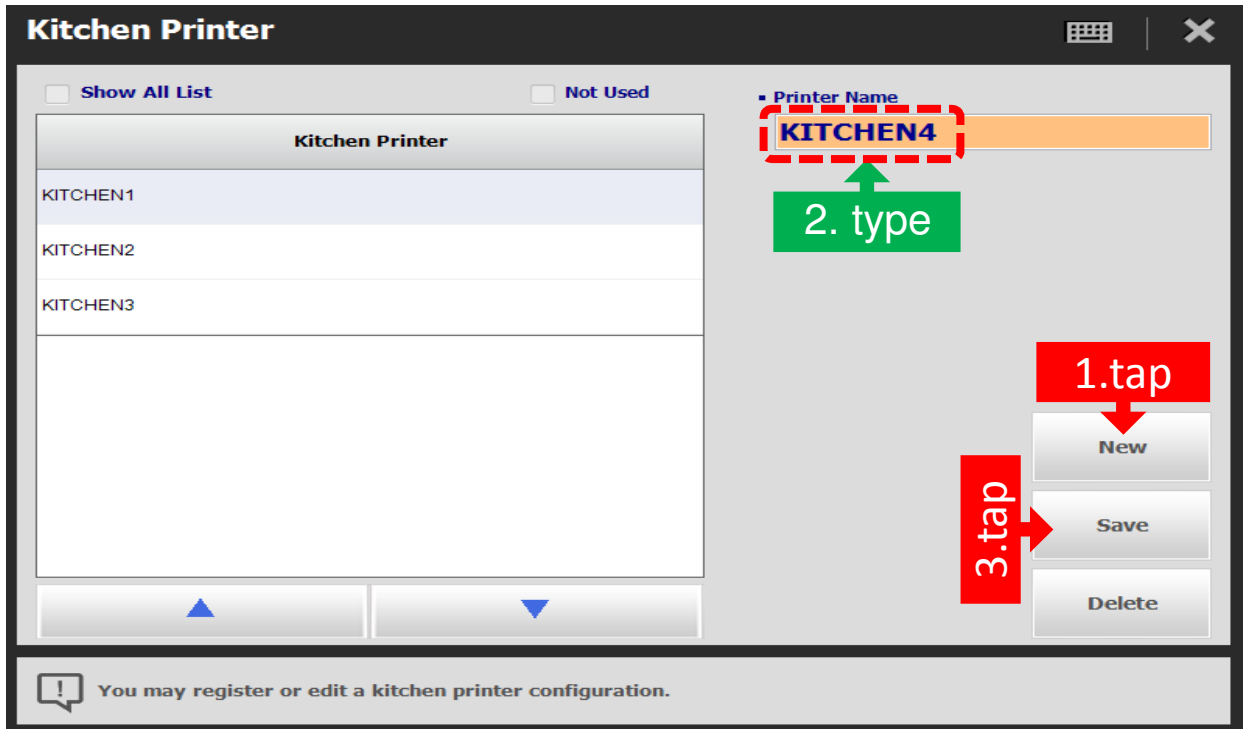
Kitchen Printer

Show All List

Not Used

Kitchen Printer

KITCHEN1

KITCHEN2

KITCHEN3

▪ Printer Name

KITCHEN4

2. type

1.tap

New

3.tap

Save

Delete

You may register or edit a kitchen printer configuration.